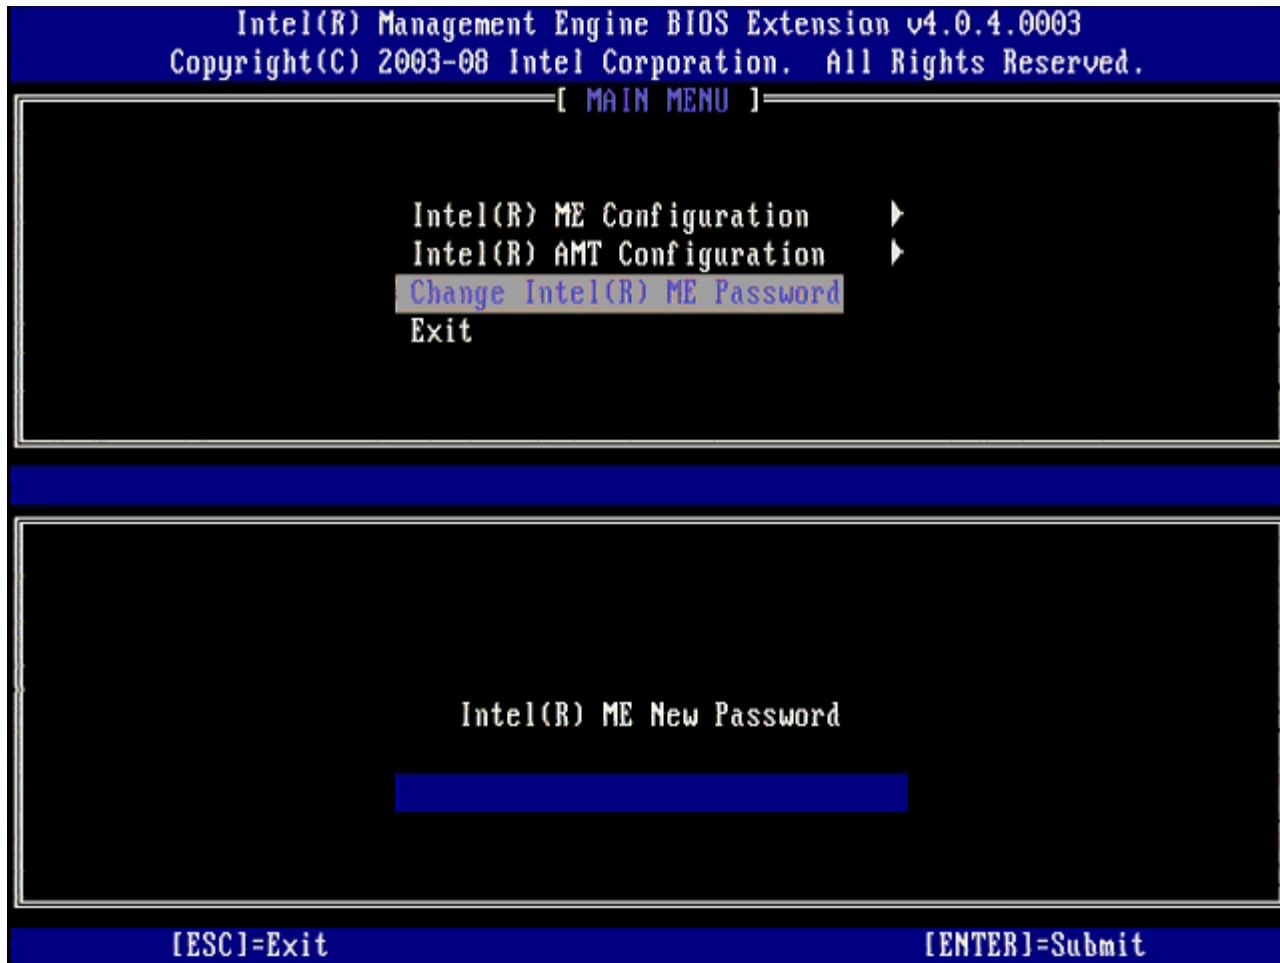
Intel(R) Management Engine BIOS Extension v4.0.4.0003
Copyright(C) 2003-08 Intel Corporation. All Rights Reserved.

[ MAIN MENU ]

Intel(R) ME Configuration
Intel(R) AMT Configuration
Change Intel(R) ME Password
Exit

Intel(R) ME New Password

[ESC]=Exit
[ENTER]=Submit